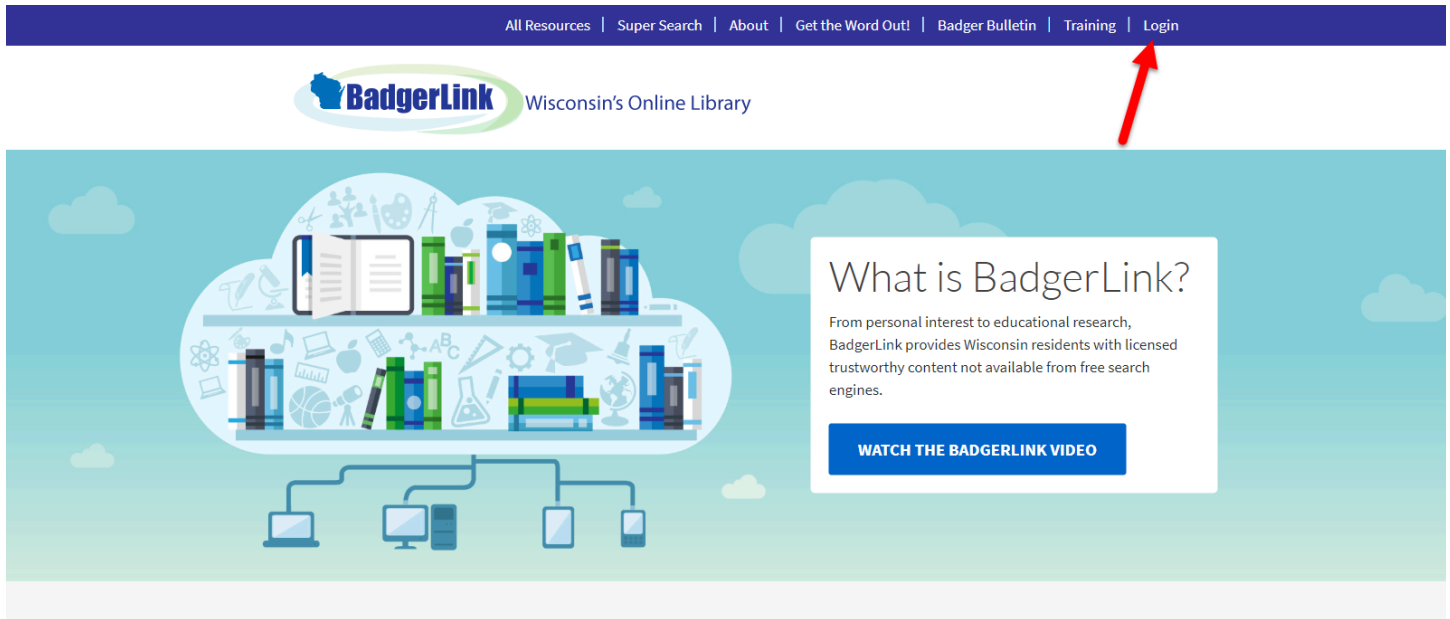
All Resources | Super Search | About | Get the Word Out! | Badger Bulletin | Training | Login

BadgerLink Wisconsin's Online Library

What is BadgerLink?

From personal interest to educational research, BadgerLink provides Wisconsin residents with licensed trustworthy content not available from free search engines.

WATCH THE BADGERLINK VIDEO